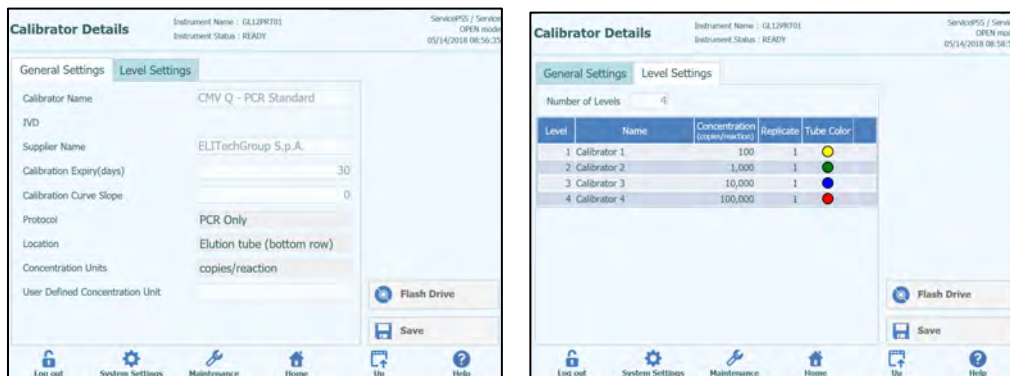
Calibrator Details

Instrument Name : GL12PRT01
Instrument Status : READY

ServicePSS / Service
OPEN mode
05/14/2018 08:56:35

General Settings | Level Settings

Calibrator Name | CMV Q - PCR Standard
IVD
Supplier Name | ELITechGroup S.p.A.
Calibration Expiry(days) | 30
Calibration Curve Slope | 0
Protocol | PCR Only
Location | Elution tube (bottom row)
Concentration Units | copies/reaction
User Defined Concentration Unit

Flash Drive
Save

Log out | System Settings | Maintenance | Home | Up | Help

Calibrator Details

Instrument Name : GL12PRT01
Instrument Status : READY

ServicePSS / Servi
OPEN mod
05/14/2018 08:58:

General Settings | Level Settings

Number of Levels 4

| Level | Name | Concentration (copies/reaction) | Replicate | Tube Color |
|---|---|---|---|---|
| 1 | Calibrator 1 | 100 | 1 | |
| 2 | Calibrator 2 | 1,000 | 1 | |
| 3 | Calibrator 3 | 10,000 | 1 | |
| 4 | Calibrator 4 | 100,000 | 1 | |

Flash Drive
Save

Log out | System Settings | Maintenance | Home | Up | Help